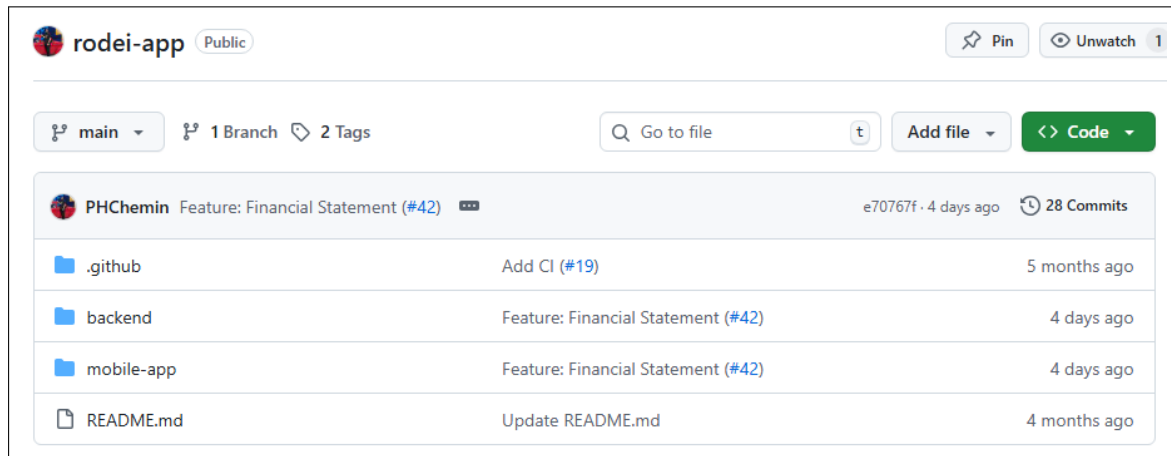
rodei-app Public

Pin Unwatch 1

main 1 Branch 2 Tags Go to file t Add file Code

PHChemin Feature: Financial Statement (#42) e70767f · 4 days ago 28 Commits

| | | |
|---|---|---|
| .github | Add CI (#19) | 5 months ago |
| backend | Feature: Financial Statement (#42) | 4 days ago |
| mobile-app | Feature: Financial Statement (#42) | 4 days ago |
| README.md | Update README.md | 4 months ago |